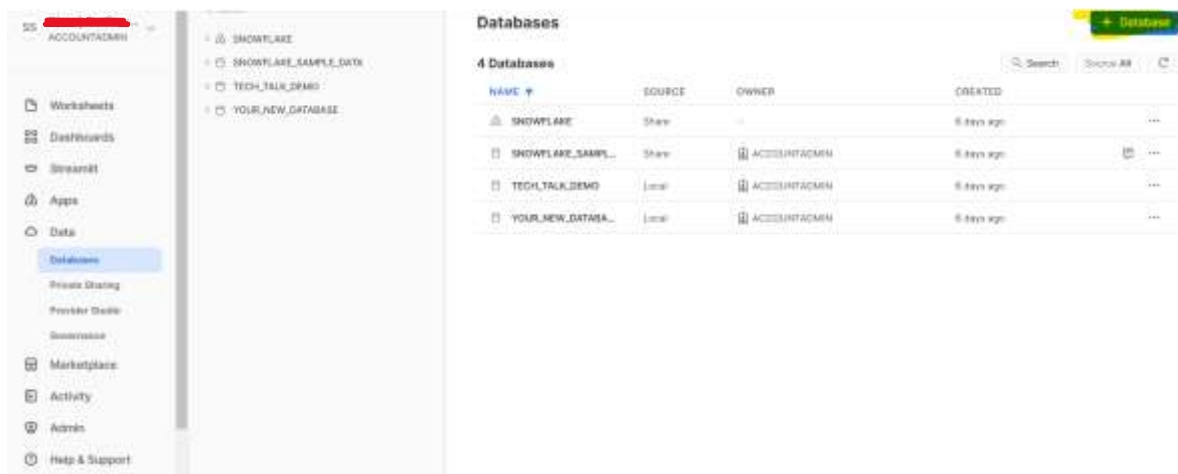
SS ACCOUNTADMIN

Worksheets
Dashboards
Streamlit
Apps
Data
Databases
Private Sharing
Provider Studio
Governance
Marketplace
Activity
Admin
Help & Support

SNOWFLAKE
SNOWFLAKE_SAMPLE_DATA
TECH_TALK_DEMO
YOUR_NEW_DATABASE

Databases

+ Database

4 Databases

Search

Show All

| NAME | SOURCE | OWNER | CREATED |
|---|---|---|---|
| SNOWFLAKE | Share | — | 6 days ago |
| SNOWFLAKE_SAMPL... | Share | ACCOUNTADMIN | 6 days ago |
| TECH_TALK_DEMO | Local | ACCOUNTADMIN | 6 days ago |
| YOUR_NEW_DATABA... | Local | ACCOUNTADMIN | 6 days ago |